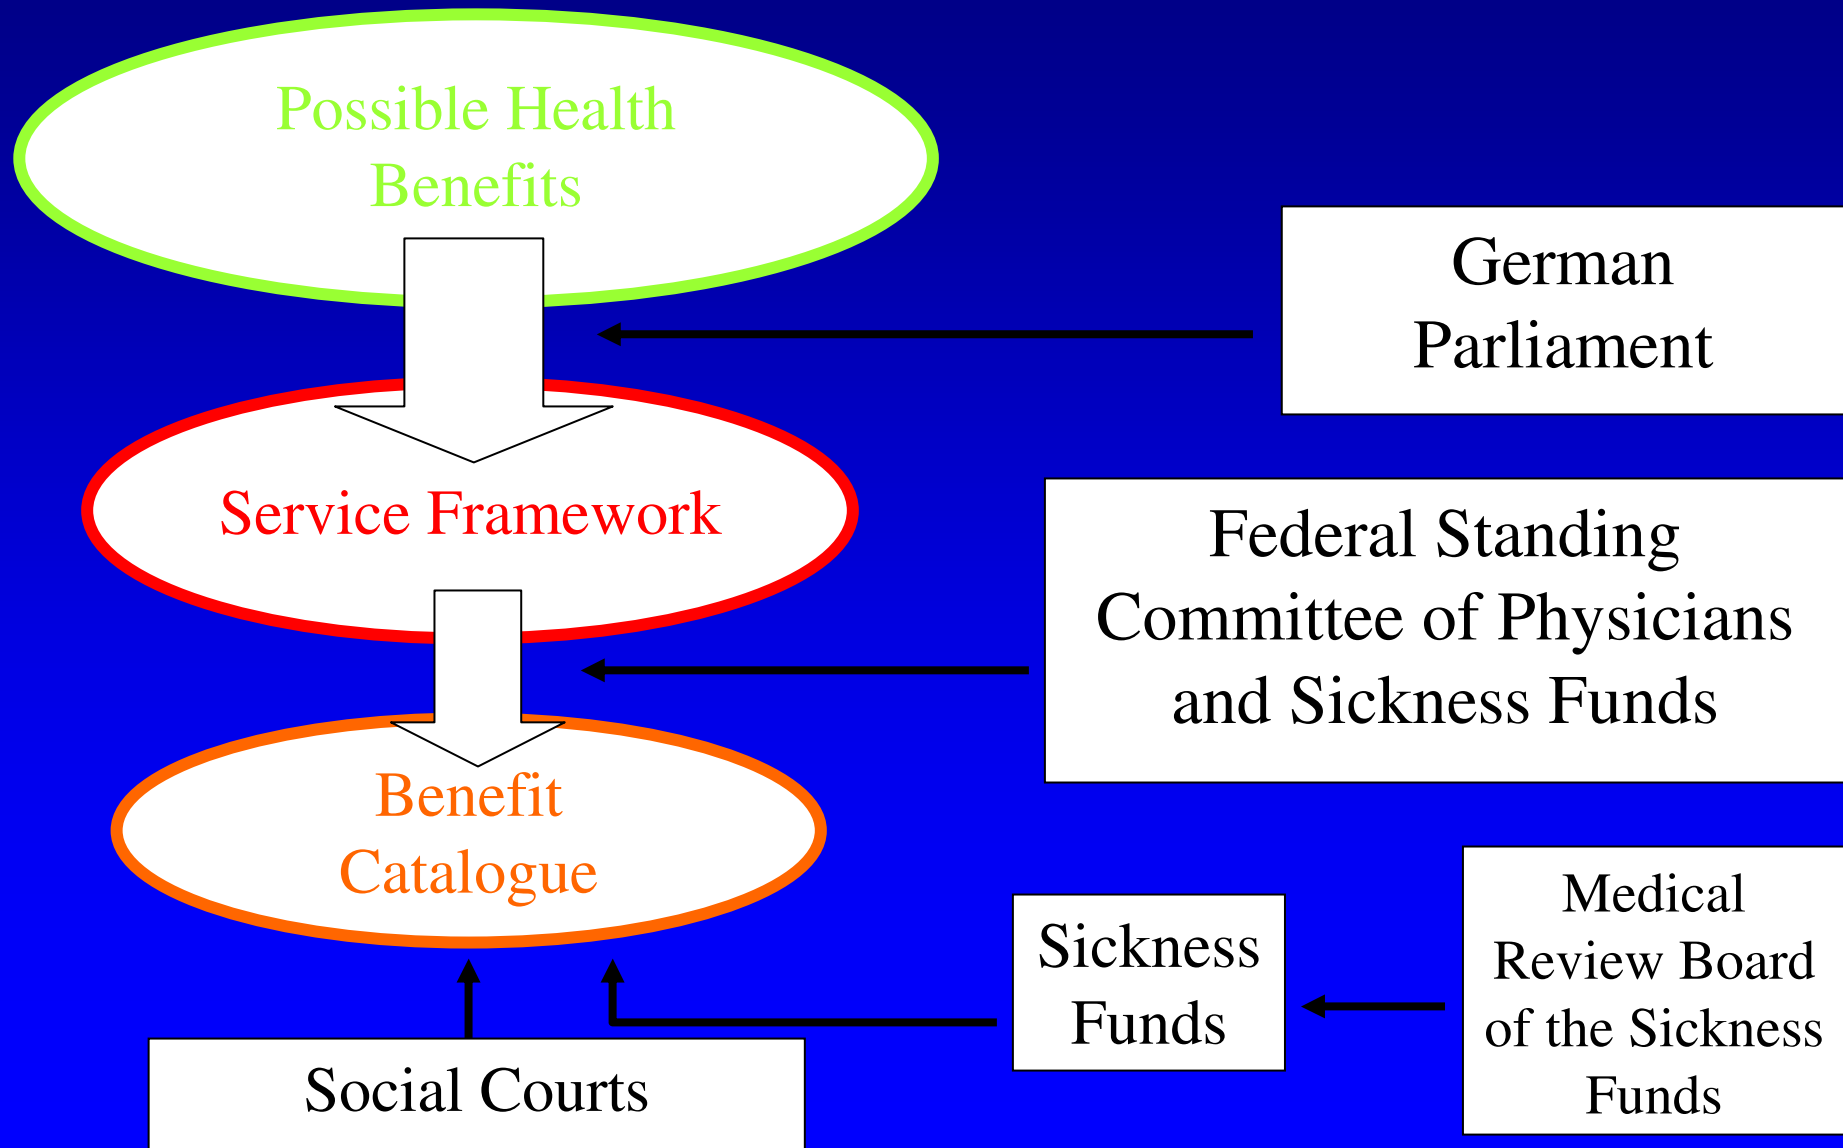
Possible Health Benefits

German Parliament

Service Framework

Federal Standing Committee of Physicians and Sickness Funds

Benefit Catalogue

Sickness Funds

Medical Review Board of the Sickness Funds

Social Courts